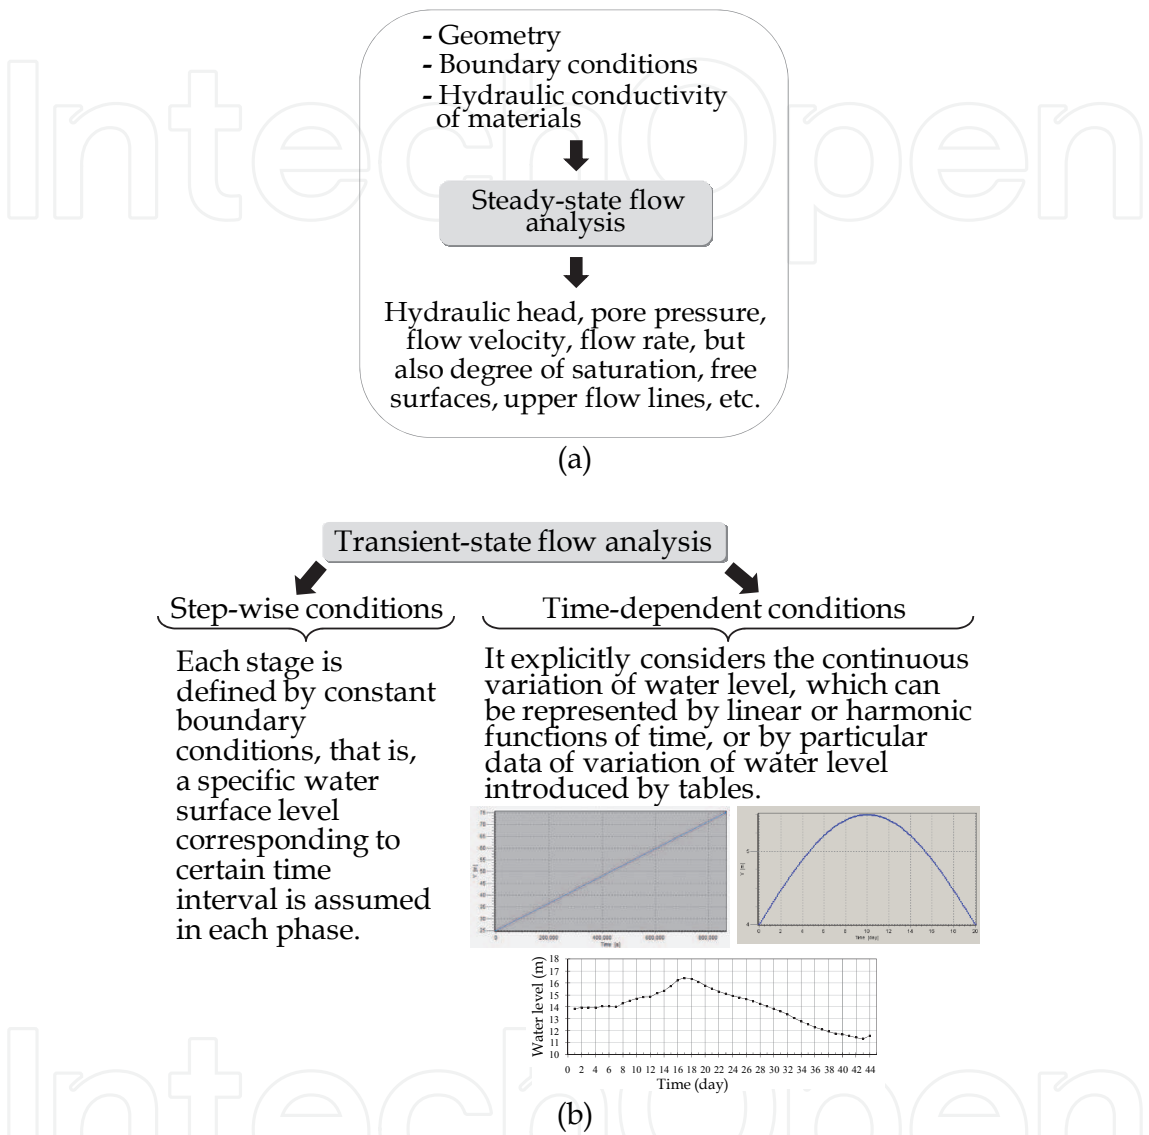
- Geometry
- Boundary conditions
- Hydraulic conductivity of materials

Steady-state flow analysis

Hydraulic head, pore pressure, flow velocity, flow rate, but also degree of saturation, free surfaces, upper flow lines, etc.

(a)

Transient-state flow analysis

Step-wise conditions

Time-dependent conditions

Each stage is defined by constant boundary conditions, that is, a specific water surface level corresponding to certain time interval is assumed in each phase.

It explicitly considers the continuous variation of water level, which can be represented by linear or harmonic functions of time, or by particular data of variation of water level introduced by tables.

Water level (m)
18
17
16
15
14
13
12
11
10
0 2 4 6 8 10 12 14 16 18 20 22 24 26 28 30 32 34 36 38 40 42 44
Time (day)

(b)